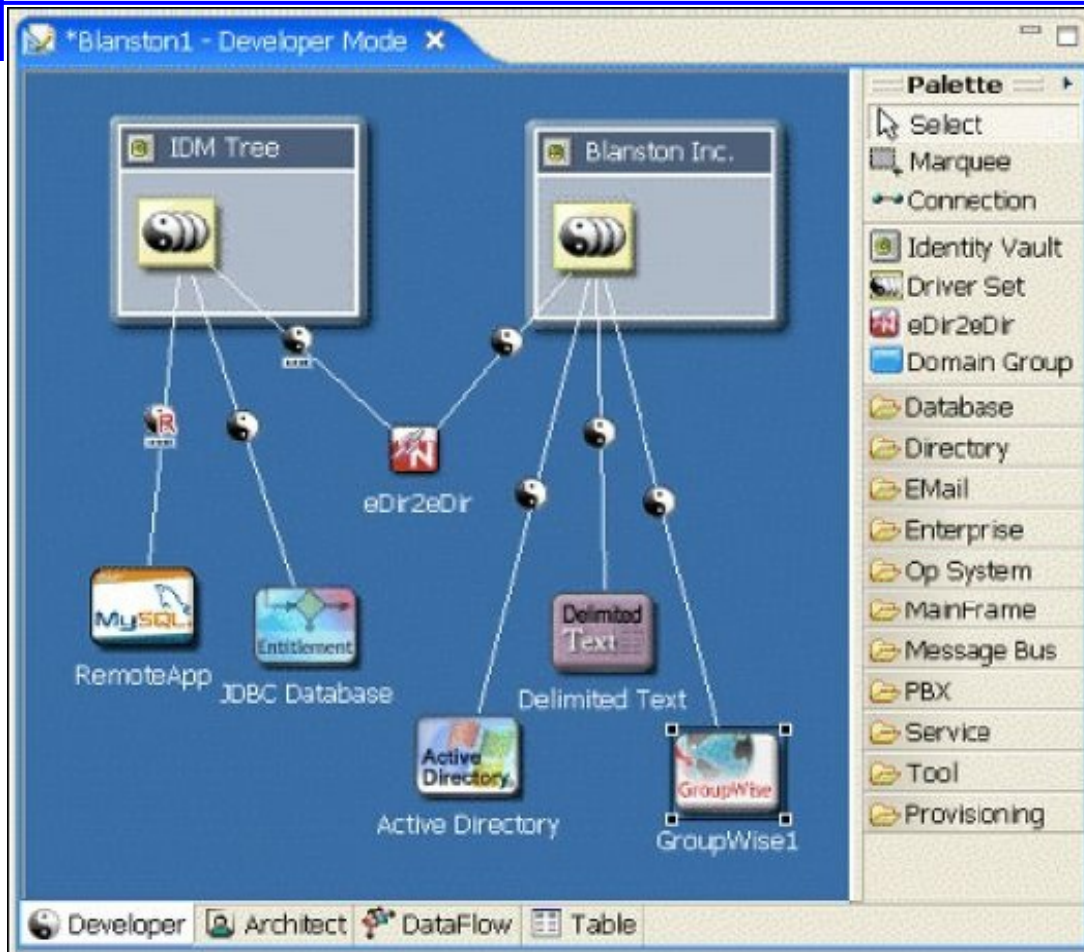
*Blanston1 - Developer Mode ✕

IDM Tree

Blanston Inc.

eDir2eDir

MySQL

RemoteApp

Entitlement

JDBC Database

Delimited Text

Delimited Text

Active Directory

Active Directory

GroupWise

GroupWise1

Palette

Select

Marquee

Connection

Identity Vault

Driver Set

eDir2eDir

Domain Group

Database

Directory

EMail

Enterprise

Op System

MainFrame

Message Bus

PBX

Service

Tool

Provisioning

Developer

Architect

DataFlow

Table